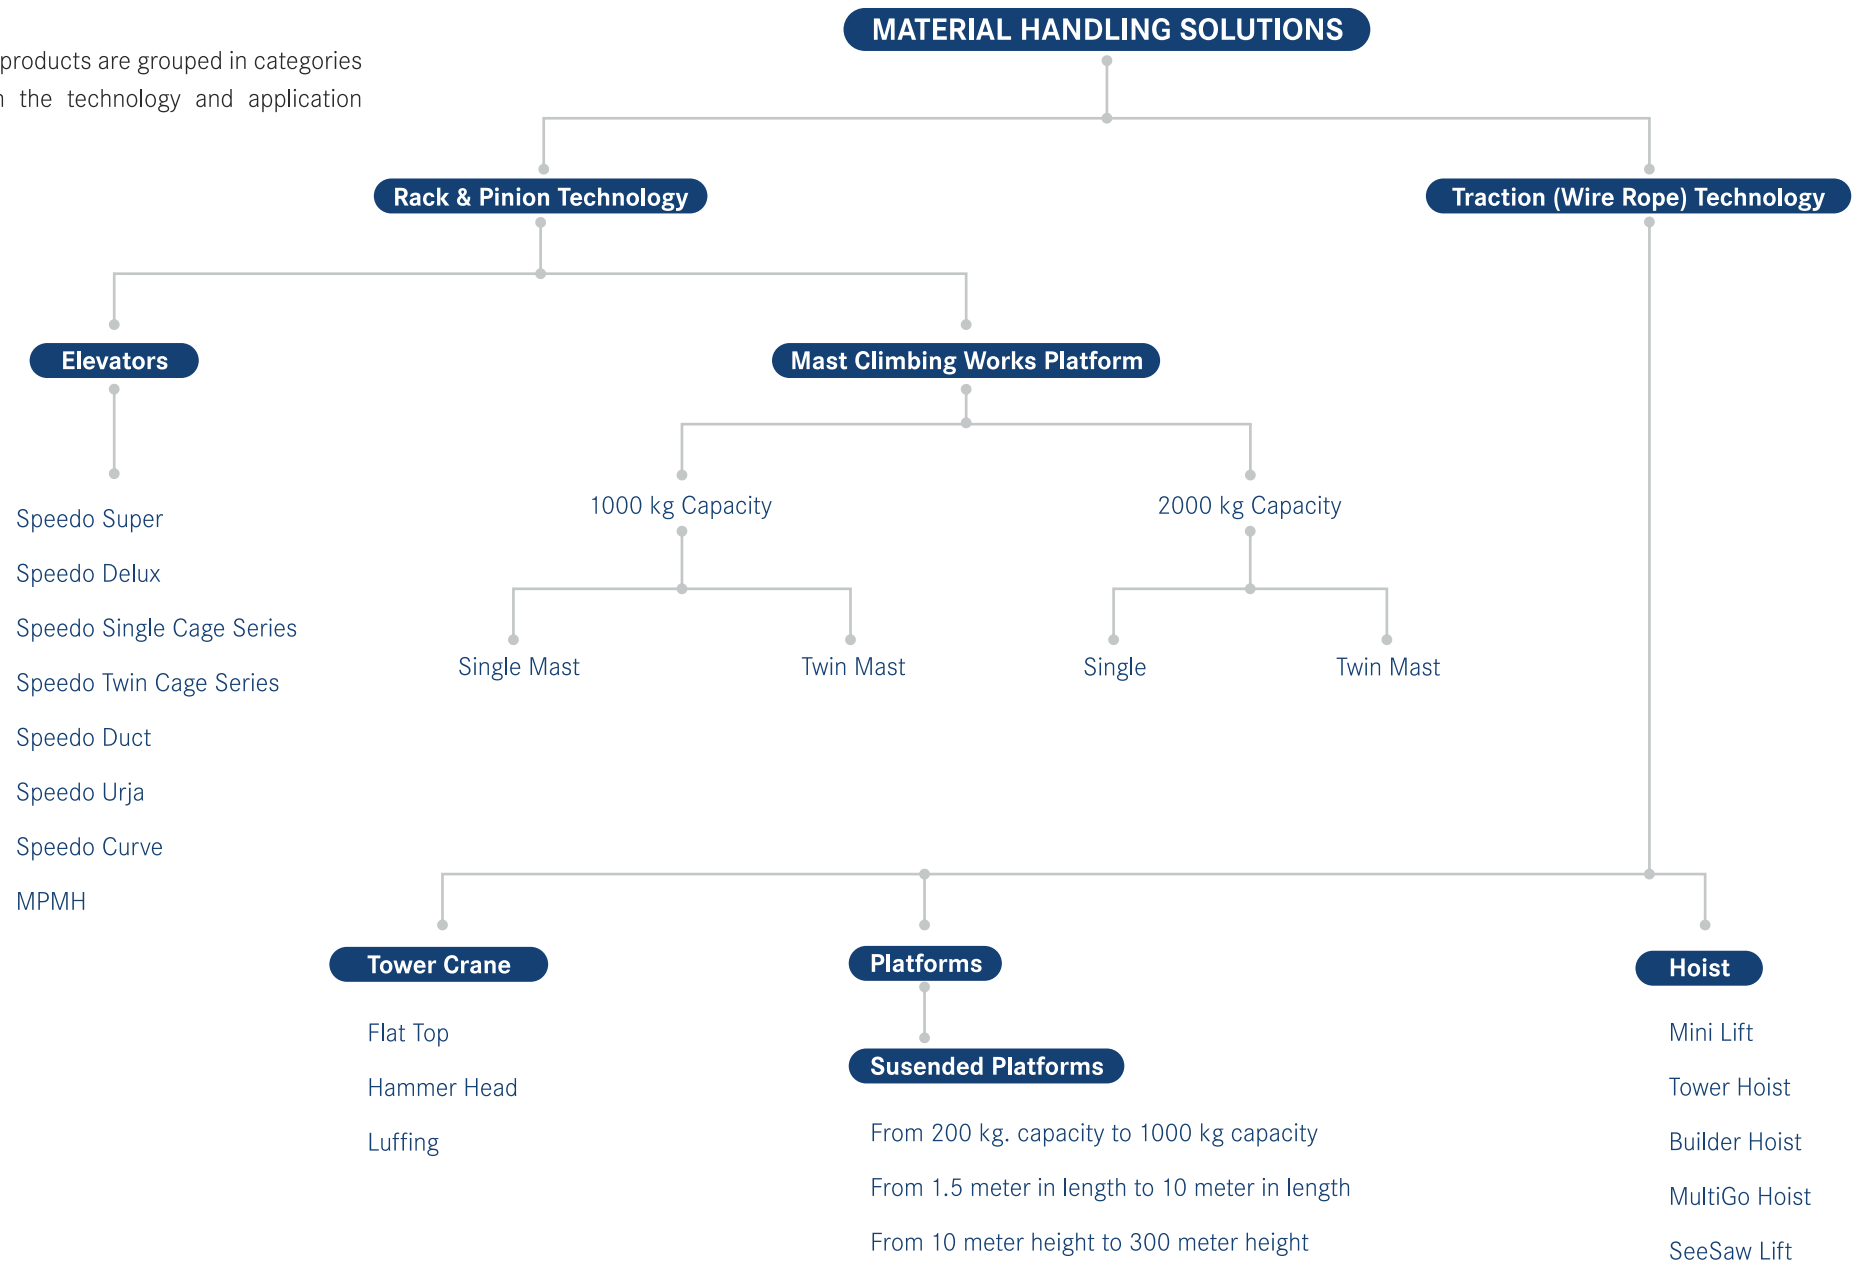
products are grouped in categories
n the technology and application

MATERIAL HANDLING SOLUTIONS

Rack & Pinion Technology

Traction (Wire Rope) Technology

Elevators

Mast Climbing Works Platform

Speedo Super
Speedo Delux
Speedo Single Cage Series
Speedo Twin Cage Series
Speedo Duct
Speedo Urja
Speedo Curve
MPMH

1000 kg Capacity

2000 kg Capacity

Single Mast

Twin Mast

Single

Twin Mast

Tower Crane

Flat Top
Hammer Head
Luffing

Platforms

Susended Platforms

From 200 kg. capacity to 1000 kg capacity
From 1.5 meter in length to 10 meter in length
From 10 meter height to 300 meter height

Hoist

Mini Lift
Tower Hoist
Builder Hoist
MultiGo Hoist
SeeSaw Lift